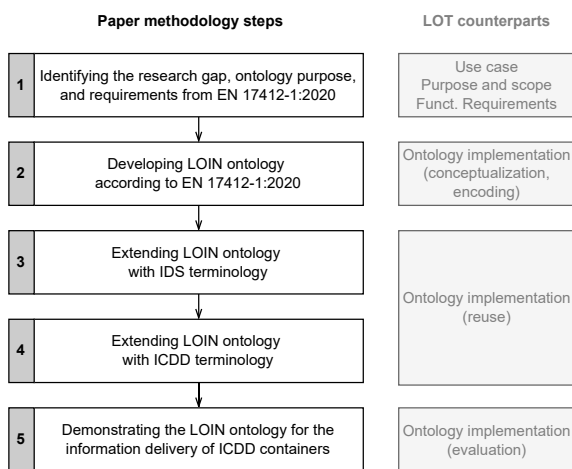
Paper methodology steps

LOT counterparts

1 Identifying the research gap, ontology purpose, and requirements from EN 17412-1:2020

Use case
Purpose and scope
Funct. Requirements

2 Developing LOIN ontology according to EN 17412-1:2020

Ontology implementation (conceptualization, encoding)

3 Extending LOIN ontology with IDS terminology

4 Extending LOIN ontology with ICDD terminology

Ontology implementation (reuse)

5 Demonstrating the LOIN ontology for the information delivery of ICDD containers

Ontology implementation (evaluation)